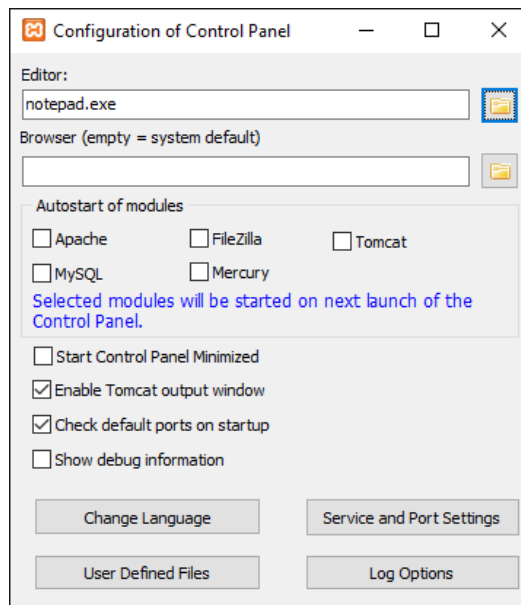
Configuration of Control Panel

Editor:

notepad.exe

Browser (empty = system default)

Autostart of modules

Apache

FileZilla

Tomcat

MySQL

Mercury

Selected modules will be started on next launch of the Control Panel.

Start Control Panel Minimized

Enable Tomcat output window

Check default ports on startup

Show debug information

Change Language

Service and Port Settings

User Defined Files

Log Options